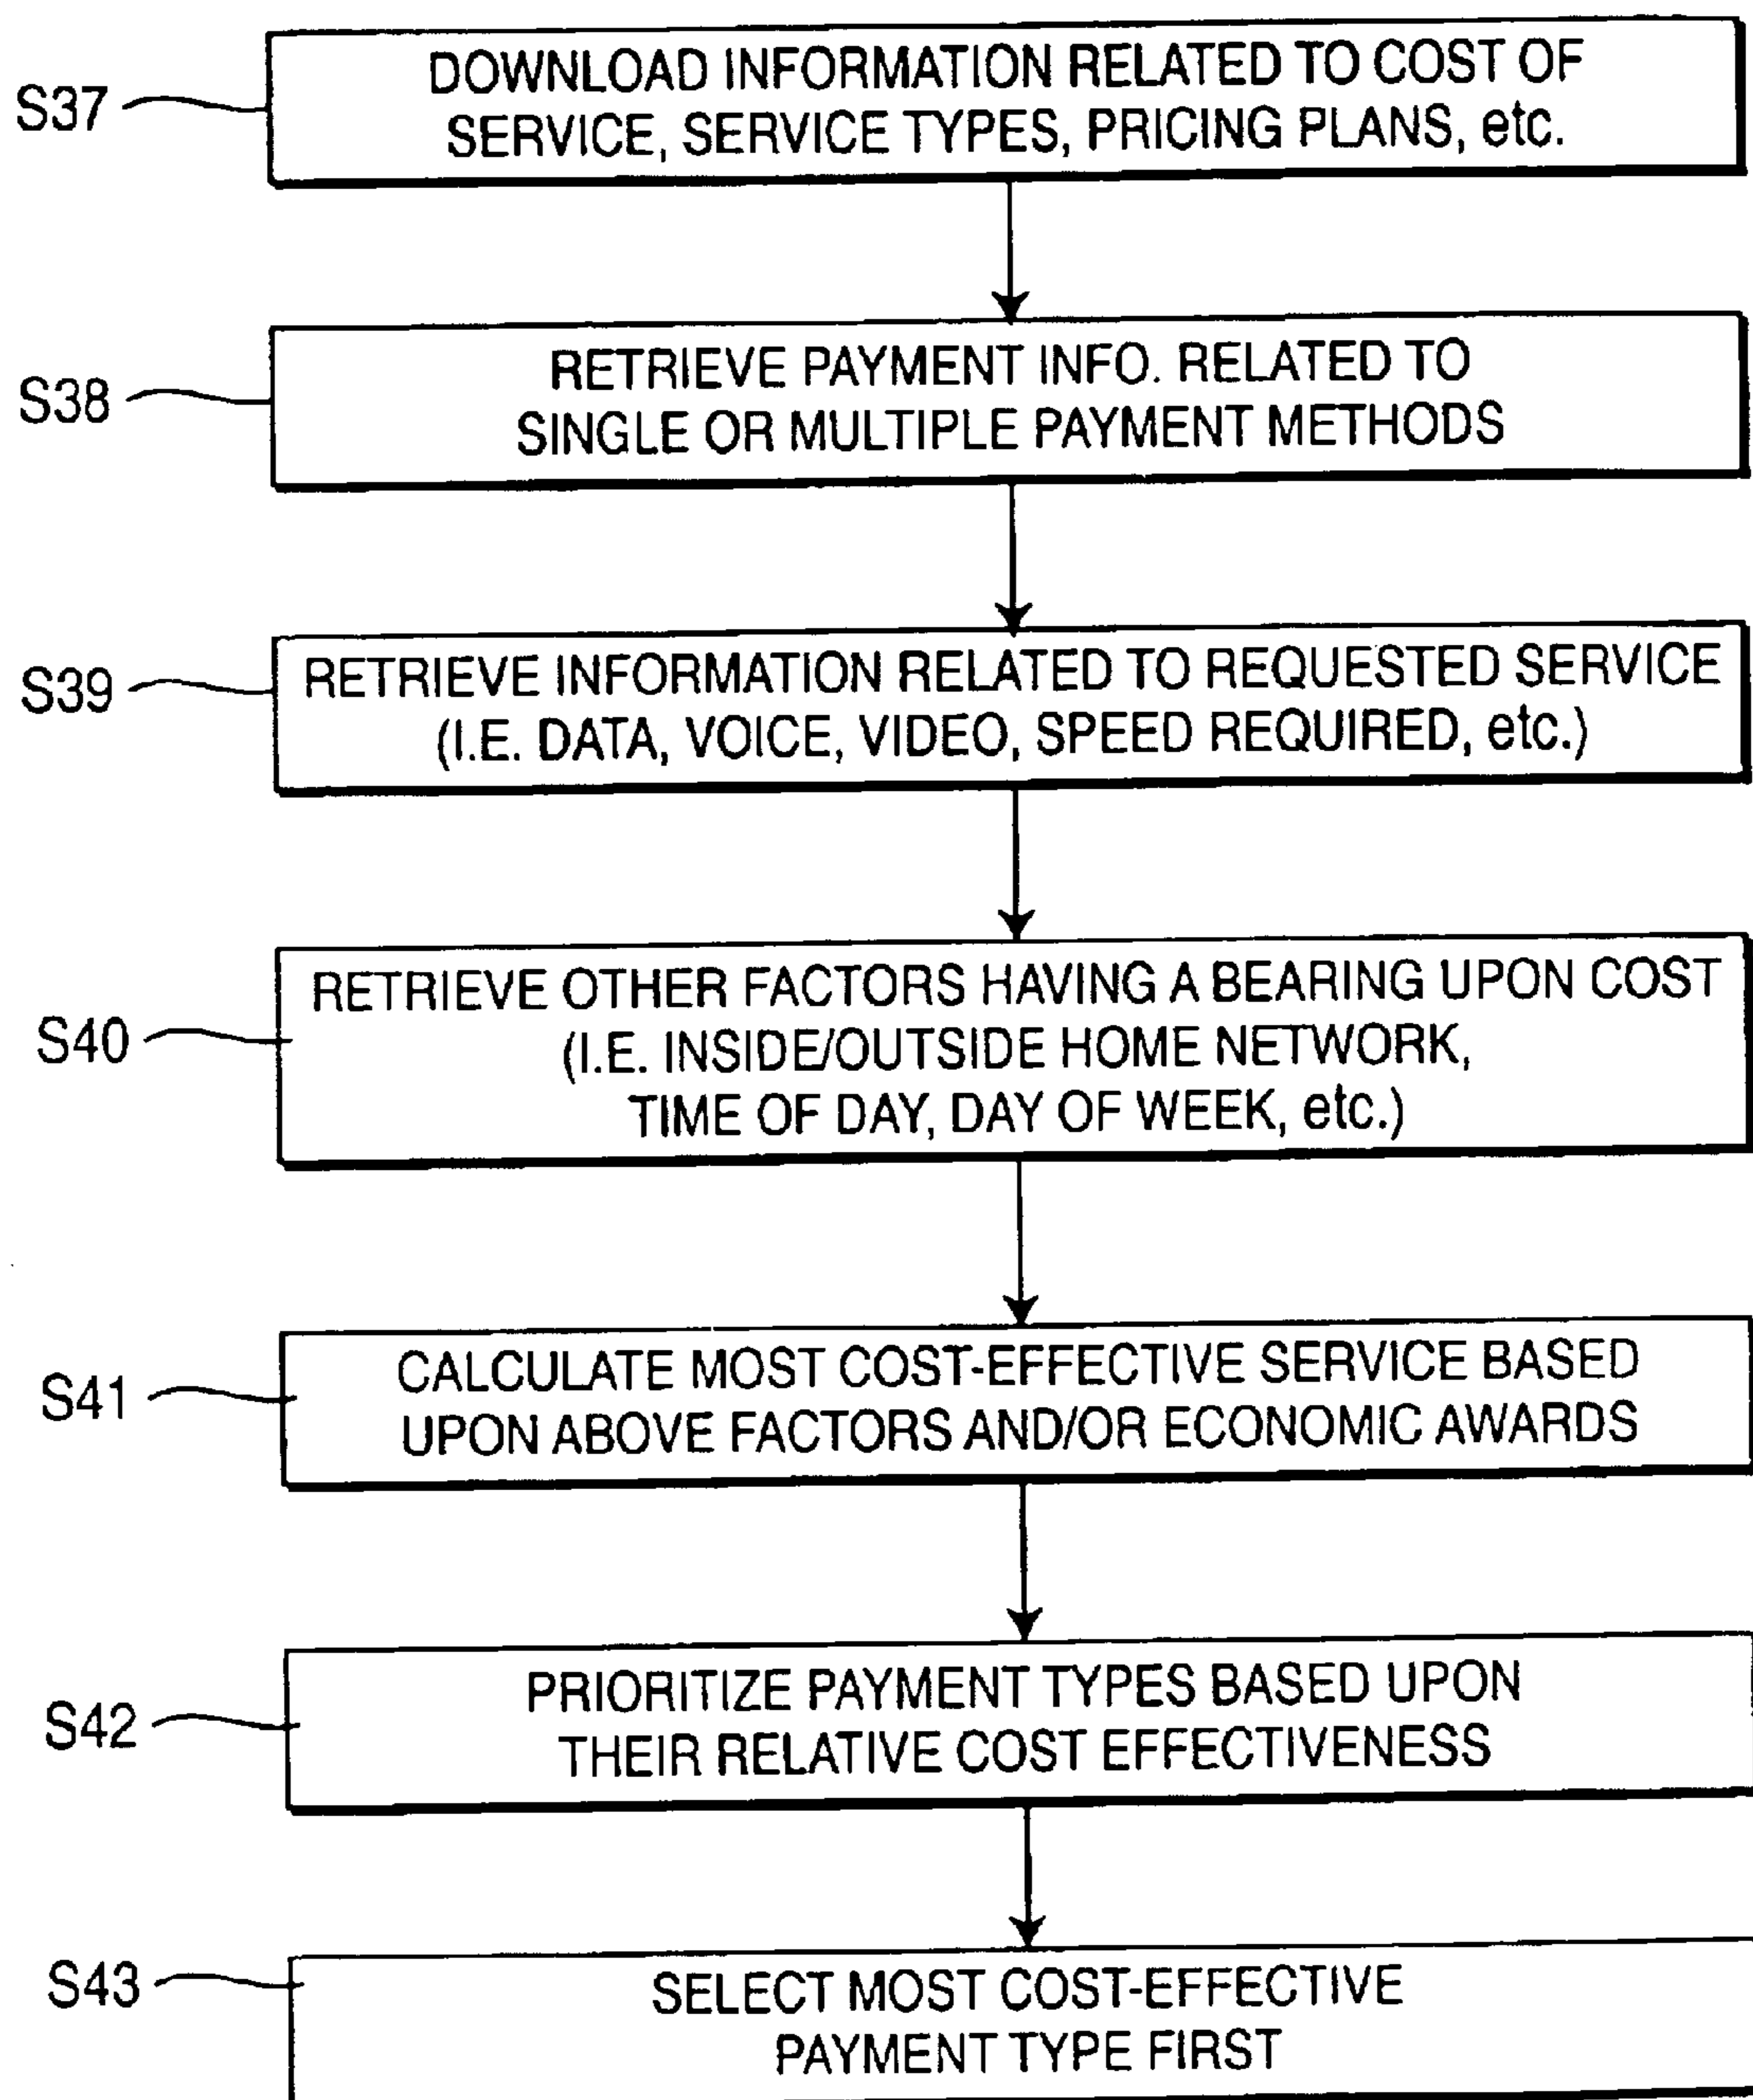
S37
DOWNLOAD INFORMATION RELATED TO COST OF SERVICE, SERVICE TYPES, PRICING PLANS, etc.

S38
RETRIEVE PAYMENT INFO. RELATED TO SINGLE OR MULTIPLE PAYMENT METHODS

S39
RETRIEVE INFORMATION RELATED TO REQUESTED SERVICE (I.E. DATA, VOICE, VIDEO, SPEED REQUIRED, etc.)

S40
RETRIEVE OTHER FACTORS HAVING A BEARING UPON COST (I.E. INSIDE/OUTSIDE HOME NETWORK, TIME OF DAY, DAY OF WEEK, etc.)

S41
CALCULATE MOST COST-EFFECTIVE SERVICE BASED UPON ABOVE FACTORS AND/OR ECONOMIC AWARDS

S42
PRIORITIZE PAYMENT TYPES BASED UPON THEIR RELATIVE COST EFFECTIVENESS

S43
SELECT MOST COST-EFFECTIVE PAYMENT TYPE FIRST